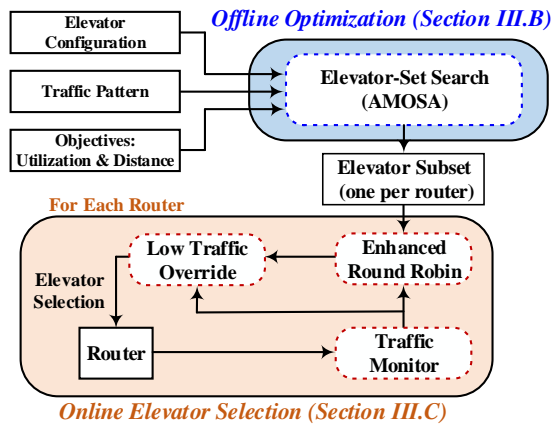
Elevator Configuration

Traffic Pattern

Objectives: Utilization & Distance

Offline Optimization (Section III.B)

Elevator-Set Search (AMOSA)

Elevator Subset (one per router)

For Each Router

Low Traffic Override

Enhanced Round Robin

Elevator Selection

Router

Traffic Monitor

Online Elevator Selection (Section III.C)